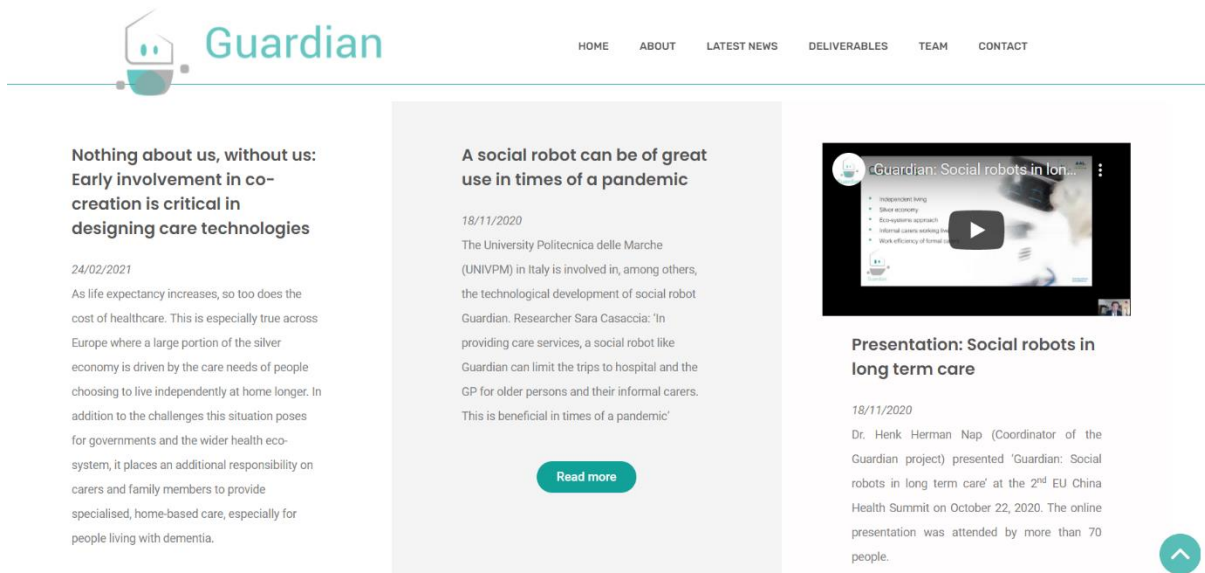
Guardian

HOME ABOUT LATEST NEWS DELIVERABLES TEAM CONTACT

Nothing about us, without us: Early involvement in co-creation is critical in designing care technologies

24/02/2021

As life expectancy increases, so too does the cost of healthcare. This is especially true across Europe where a large portion of the silver economy is driven by the care needs of people choosing to live independently at home longer. In addition to the challenges this situation poses for governments and the wider health eco-system, it places an additional responsibility on carers and family members to provide specialised, home-based care, especially for people living with dementia.

A social robot can be of great use in times of a pandemic

18/11/2020

The University Politecnica delle Marche (UNIVPM) in Italy is involved in, among others, the technological development of social robot Guardian. Researcher Sara Casaccia: 'In providing care services, a social robot like Guardian can limit the trips to hospital and the GP for older persons and their informal carers. This is beneficial in times of a pandemic'

Read more

Guardian: Social robots in lon...

Independent living
Silver economy
Eco-systemic approach
Informal carers working the
Work efficiency of formal c

Presentation: Social robots in long term care

18/11/2020

Dr. Henk Herman Nap (Coordinator of the Guardian project) presented 'Guardian: Social robots in long term care' at the 2$^{nd}$ EU China Health Summit on October 22, 2020. The online presentation was attended by more than 70 people.